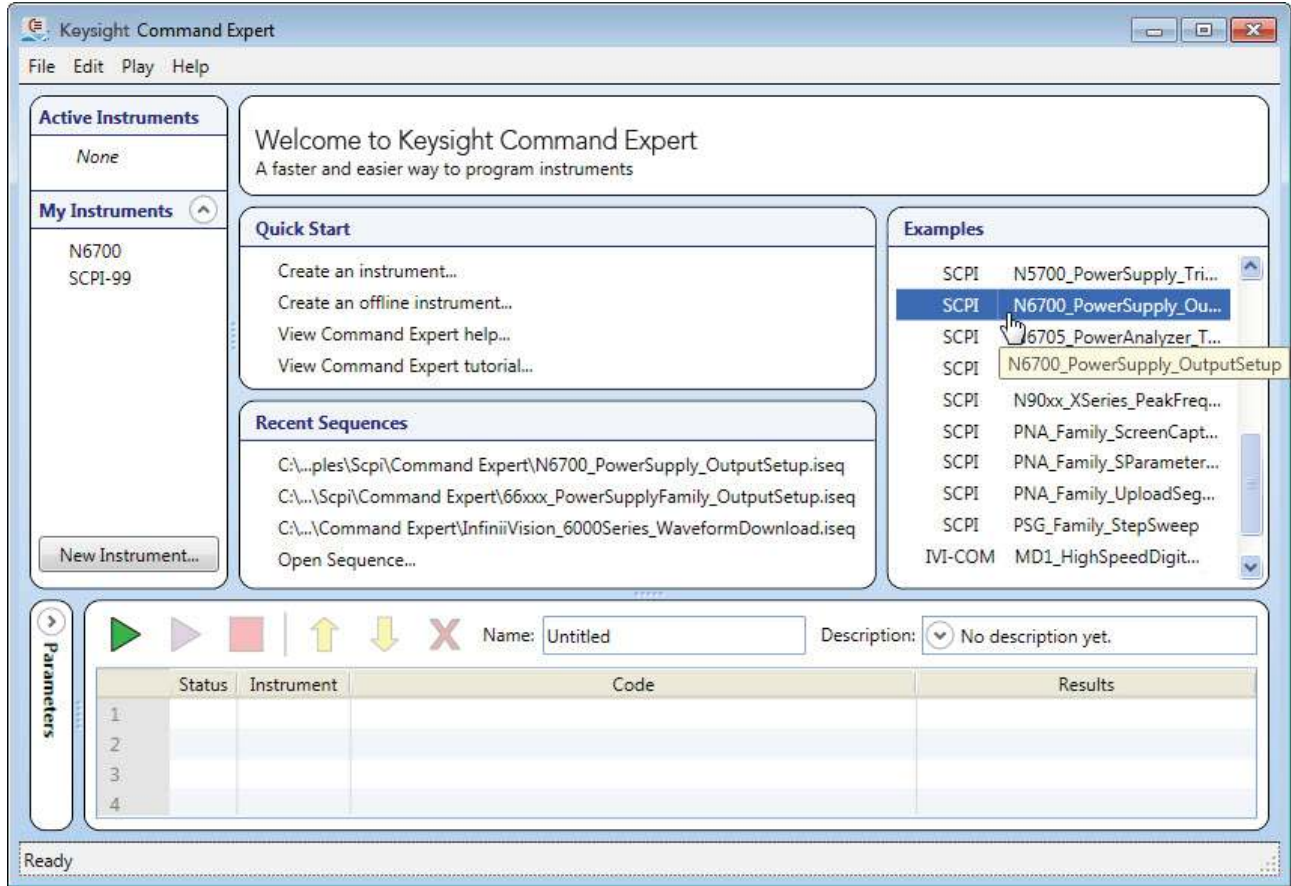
Keysight Command Expert

File Edit Play Help

Active Instruments

None

My Instruments

N6700
SCPI-99

New Instrument...

Welcome to Keysight Command Expert
A faster and easier way to program instruments

Quick Start

Create an instrument...
Create an offline instrument...
View Command Expert help...
View Command Expert tutorial...

Recent Sequences

C:\...ples\Scpi\Command Expert\N6700_PowerSupply_OutputSetup.iseq
C:\...\Scpi\Command Expert\66xxx_PowerSupplyFamily_OutputSetup.iseq
C:\...\Command Expert\InfiniiVision_6000Series_WaveformDownload.iseq
Open Sequence...

Examples

| | |
|---|---|
| SCPI | N5700_PowerSupply_Tri... |
| SCPI | N6700_PowerSupply_Ou... |
| SCPI | N6705_PowerAnalyzer_T... |
| SCPI | N6700_PowerSupply_OutputSetup |
| SCPI | N90xx_XSeries_PeakFreq... |
| SCPI | PNA_Family_ScreenCapt... |
| SCPI | PNA_Family_SParameter... |
| SCPI | PNA_Family_UploadSeg... |
| SCPI | PSG_Family_StepSweep |
| IVI-COM | MD1_HighSpeedDigit... |

Parameters

Name: Untitled

Description: No description yet.

| | Status | Instrument | Code | Results |
|---|---|---|---|---|
| 1 | | | | |
| 2 | | | | |
| 3 | | | | |
| 4 | | | | |

Ready